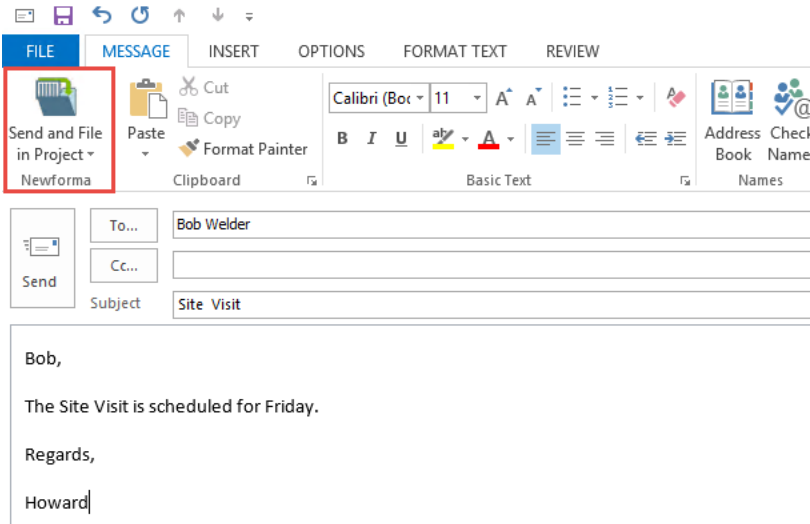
FILE MESSAGE INSERT OPTIONS FORMAT TEXT REVIEW

Send and File in Project
Newforma

Paste
Cut
Copy
Format Painter
Clipboard

Calibri (Boc 11
B I U
Basic Text

Address Book
Check Name
Names

Send
To...
Bob Welder
Cc...
Subject
Site Visit

Bob,

The Site Visit is scheduled for Friday.

Regards,

Howard